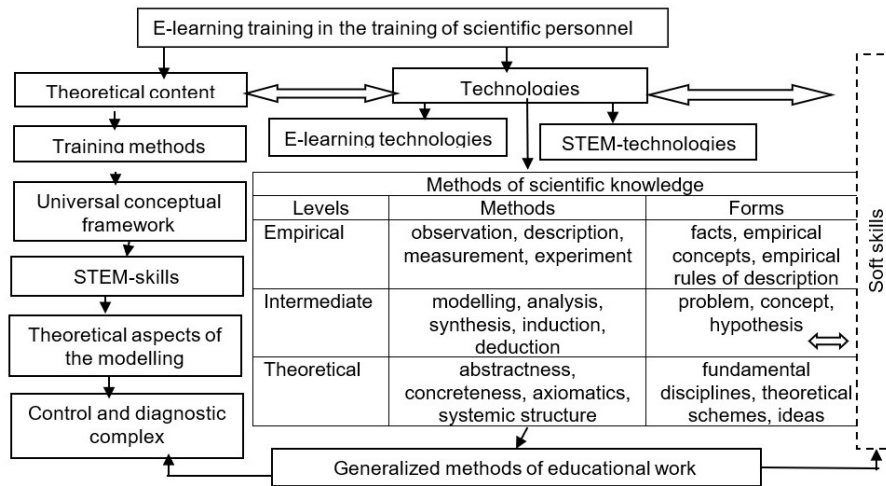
E-learning training in the training of scientific personnel

Theoretical content

Technologies

E-learning technologies

STEM-technologies

Training methods

Universal conceptual framework

STEM-skills

Theoretical aspects of the modelling

Control and diagnostic complex

| Methods of scientific knowledge | | |
|---|---|---|
| Levels | Methods | Forms |
| Empirical | observation, description, measurement, experiment | facts, empirical concepts, empirical rules of description |
| Intermediate | modelling, analysis, synthesis, induction, deduction | problem, concept, hypothesis |
| Theoretical | abstractness, concreteness, axiomatics, systemic structure | fundamental disciplines, theoretical schemes, ideas |

Soft skills

Generalized methods of educational work